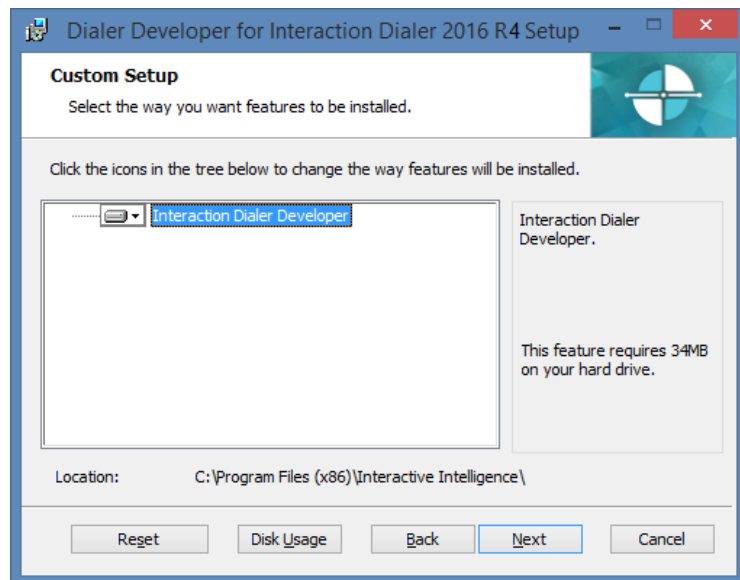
Dialer Developer for Interaction Dialer 2016 R4 Setup

Custom Setup

Select the way you want features to be installed.

Click the icons in the tree below to change the way features will be installed.

Interaction Dialer Developer

Interaction Dialer Developer.

This feature requires 34MB on your hard drive.

Location: C:\Program Files (x86)\Interactive Intelligence\

Reset Disk Usage Back Next Cancel